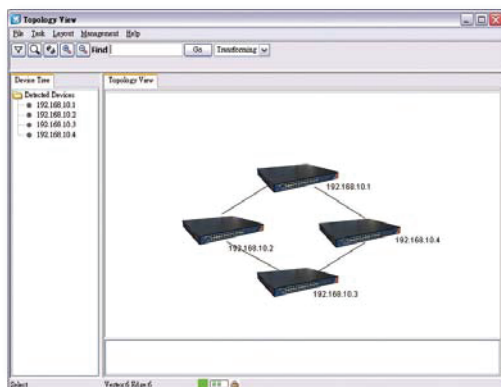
Topology View

File Tools Layout Management Help

Find Go Transforming

Device Tree

Topology View

Detected Devices
192.168.10.1
192.168.10.2
192.168.10.3
192.168.10.4

192.168.10.1
192.168.10.2
192.168.10.4
192.168.10.3

Select

Vertex 6 Edge 6